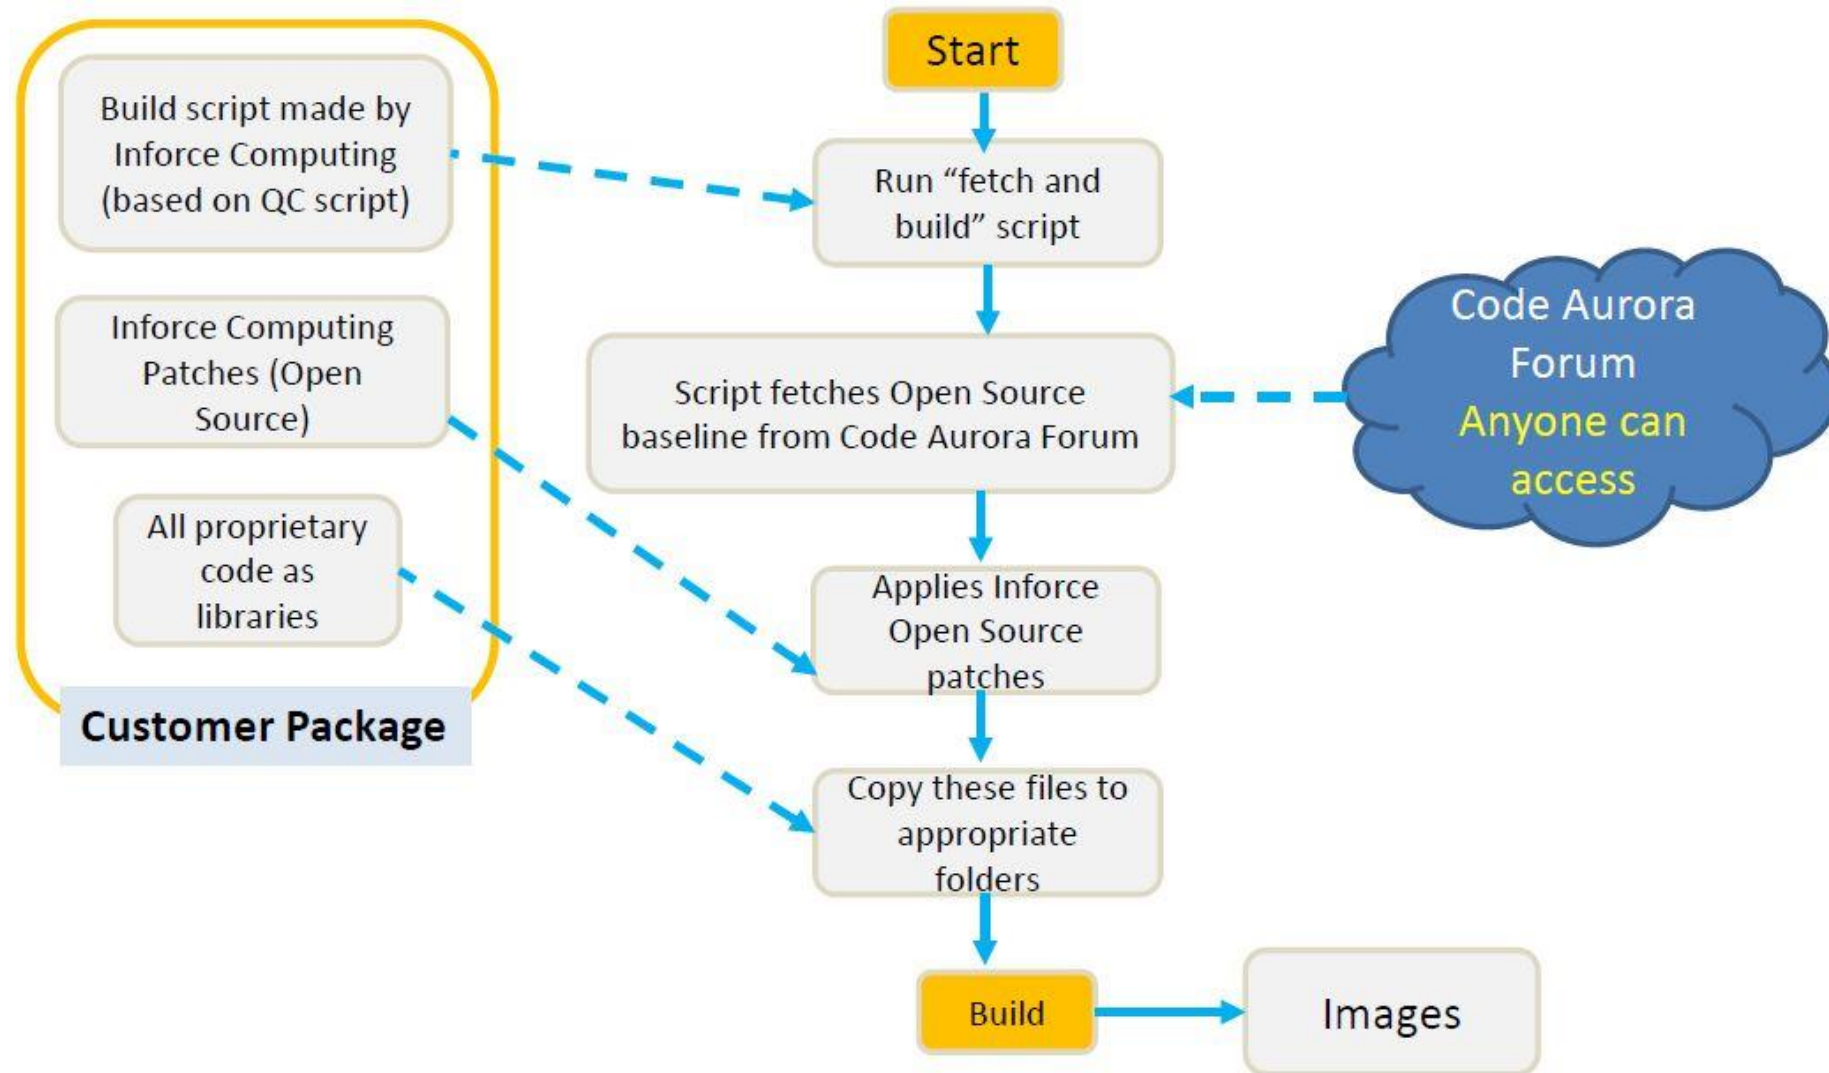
Build script made by Inforce Computing (based on QC script)

Inforce Computing Patches (Open Source)

All proprietary code as libraries

Customer Package

Start

Run “fetch and build” script

Script fetches Open Source baseline from Code Aurora Forum

Applies Inforce Open Source patches

Copy these files to appropriate folders

Build

Images

Code Aurora Forum

Anyone can access